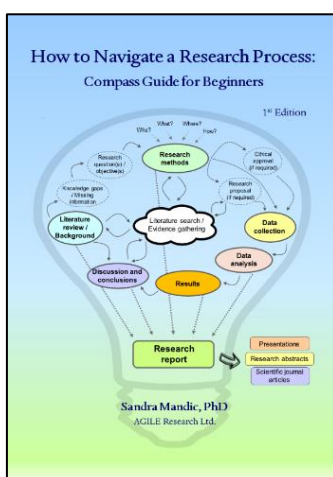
How to Navigate a Research Process:
Compass Guide for Beginners

1st Edition

What? Why? When? How?

Research question(s) / objective(s)

Research methods

Ethical approval (if required)

Knowledge gaps / filtering information

Research proposal (if required)

Literature review / Background

Literature search / Evidence gathering

Data collection

Data analysis

Discussion and conclusions

Results

Research report

Presentations

Research abstracts

Scientific journal articles

Sandra Mandic, PhD
AGILE Research Ltd.